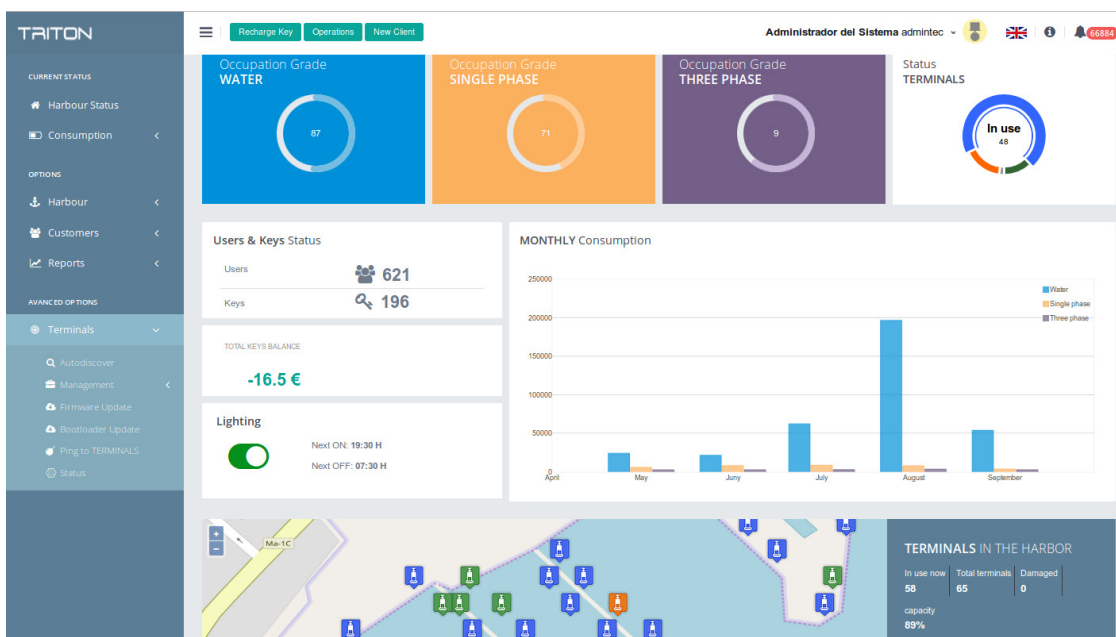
TRITON

CURRENT STATUS

Harbour Status

Consumption

OPTIONS

Harbour

Customers

Reports

AVANCED OPTIONS

Terminals

Autodiscover

Management

Firmware Update

Bootloader Update

Ping to TERMINALS

Status

Recharge Key | Operations | New Client

Administrador del Sistema admintec

66884

Occupation Grade
WATER

87

Occupation Grade
SINGLE PHASE

71

Occupation Grade
THREE PHASE

9

Status
TERMINALS

In use
48

Users & Keys Status

Users 621

Keys 196

TOTAL KEYS BALANCE

-16.5 €

Lighting

Next ON: 19:30 H

Next OFF: 07:30 H

MONTHLY Consumption

250000
200000
150000
100000
50000
0

Water
Single phase
Three phase

April May June July August September

Ma-1C

TERMINALS IN THE HARBOR

| In use now | Total terminals | Damaged |
|---|---|---|
| 58 | 65 | 0 |

capacity
89%